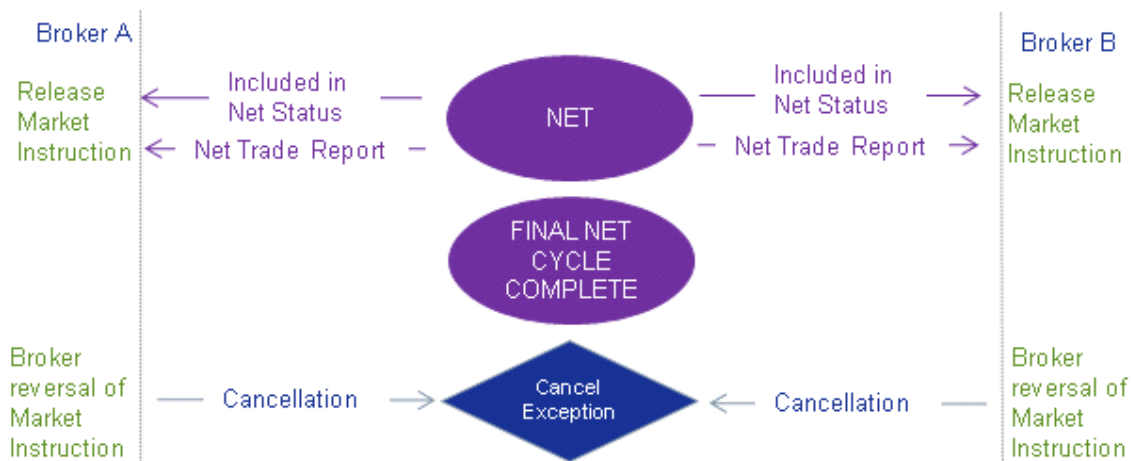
Broker A

Broker B

Release Market Instruction

Included in Net Status

NET

Included in Net Status

Release Market Instruction

Net Trade Report

Net Trade Report

FINAL NET CYCLE COMPLETE

Broker reversal of Market Instruction

Cancellation

Cancel Exception

Cancellation

Broker reversal of Market Instruction